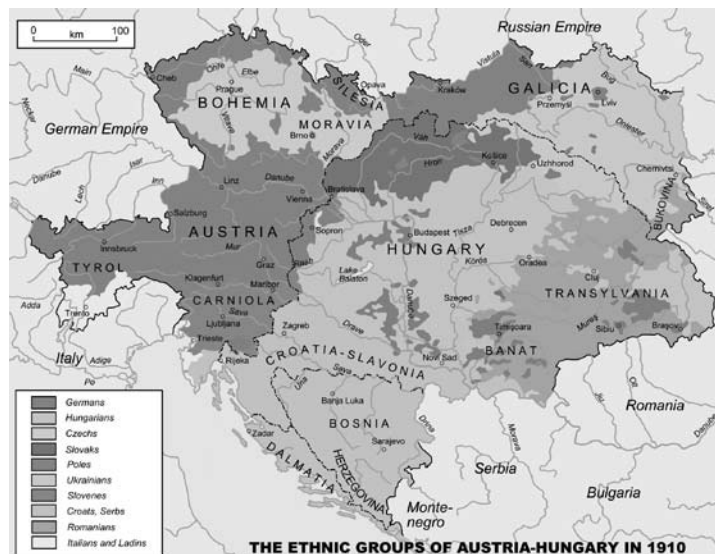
0 km 100

Russian Empire

German Empire

BOHEMIA

SILESIA

GALICIA

MORAVIA

Cheb

Prague

Brno

Opava

Kraków

Przemyśl

Lviv

Uzhhorod

Košice

Chernivtsi

BUKOVINA

Linz

Vienna

Bratislava

Salzburg

AUSTRIA

Innsbruck

TYROL

Graz

Sopron

Budapest

Debrecen

HUNGARY

Klagenfurt

Maribor

CARNIOLA

Ljubljana

Trieste

Trento

Lake Balaton

Szeged

Oradea

Cluj

TRANSYLVANIA

Sibiu

Brașov

Timișoara

BANAT

Zagreb

Rijeka

Novi Sad

CROATIA-SLAVONIA

Italy

Banja Luka

BOSNIA

Sarajevo

Zadar

DALMATIA

HERZEGOVINA

Montenegro

Serbia

Romania

Bulgaria

Danube

Elbe

Oder

Vistula

Dniester

Inn

Mur

Drava

Sava

Tisza

Mureș

Drina

Adige

Po

Main

Neckar

Lech

Morava

Váh

Hron

Körös

Danube

Adda

Germans

Hungarians

Czechs

Slovaks

Poles

Ukrainians

Slovenes

Croats, Serbs

Romanians

Italians and Ladins

THE ETHNIC GROUPS OF AUSTRIA-HUNGARY IN 1910